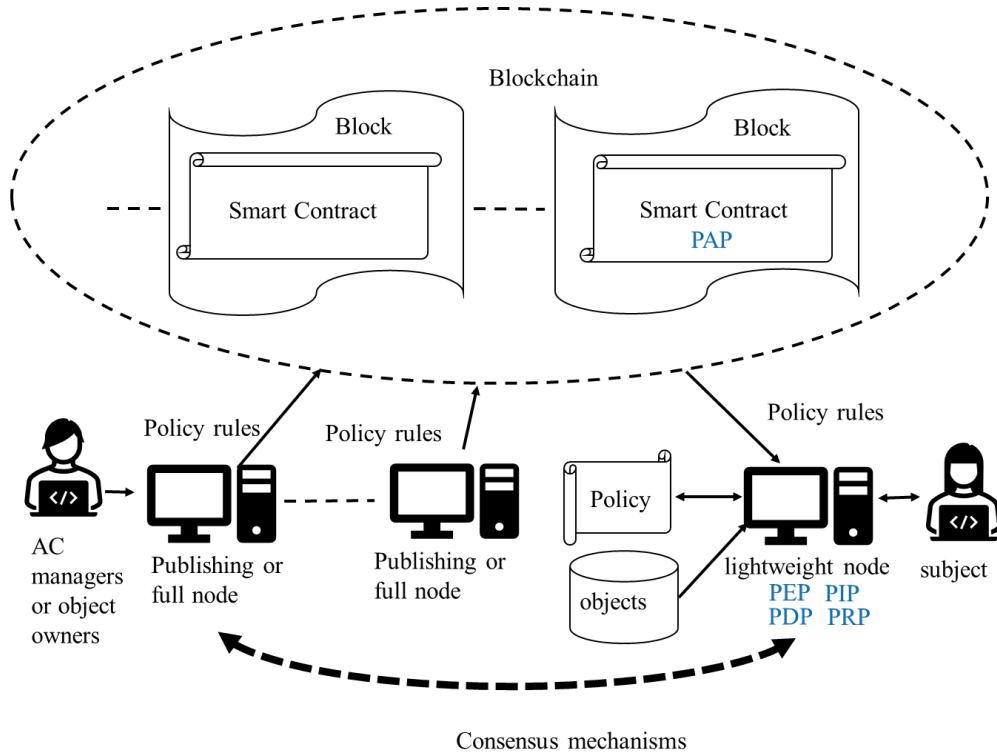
Blockchain

Block

Smart Contract

Block

Smart Contract
PAP

Policy rules

Policy rules

Policy rules

AC managers or object owners

Publishing or full node

Publishing or full node

Policy

objects

lightweight node
PEP PIP
PDP PRP

subject

Consensus mechanisms